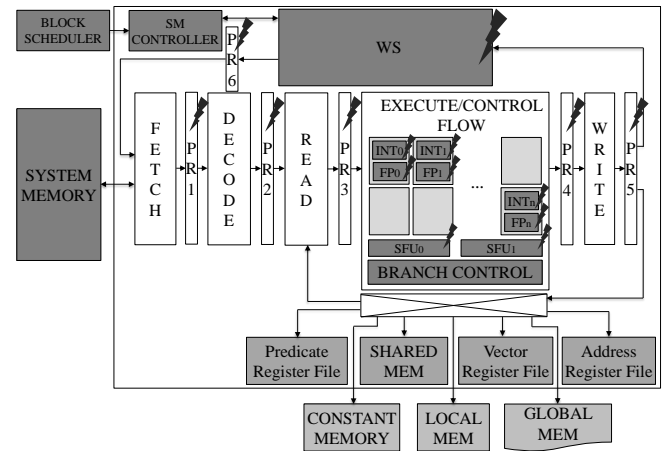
BLOCK SCHEDULER

SM CONTROLLER

PR6

WS

SYSTEM MEMORY

FETCH

PR1

DECODE

PR2

READ

PR3

EXECUTE/CONTROL FLOW

$INT_0$ $INT_1$

$FP_0$ $FP_1$

...

$INT_n$

$FP_n$

$SFU_0$ $SFU_1$

BRANCH CONTROL

PR4

WRITE

PR5

Predicate Register File

SHARED MEM

Vector Register File

Address Register File

CONSTANT MEMORY

LOCAL MEM

GLOBAL MEM